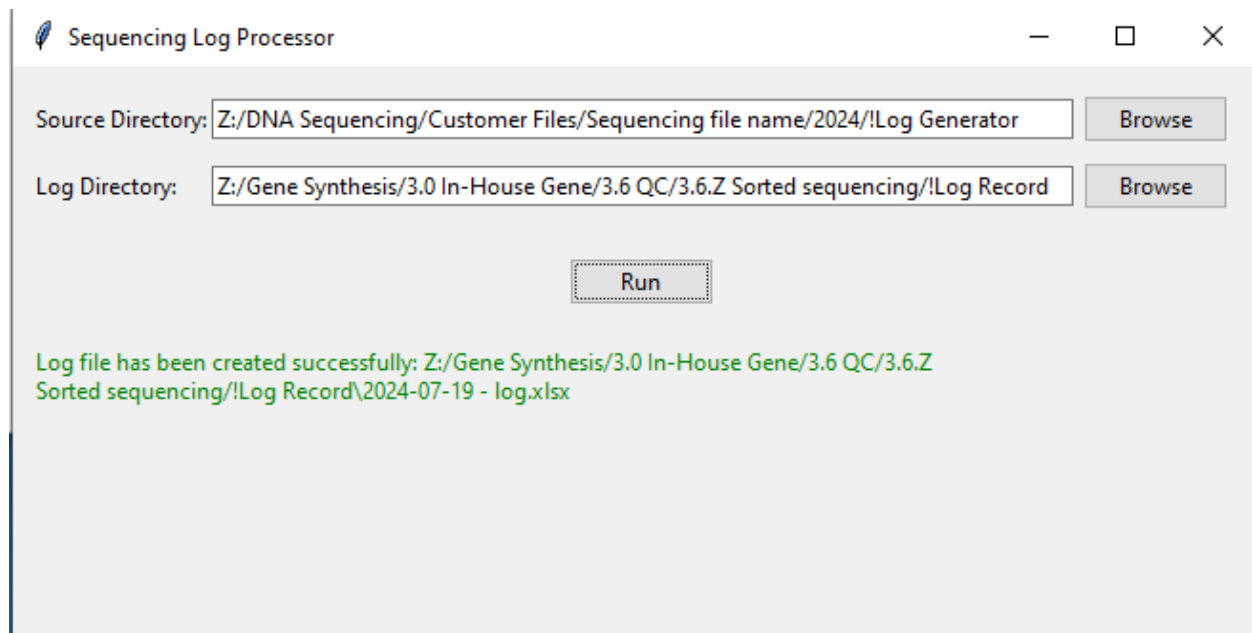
Sequencing Log Processor

Source Directory: Z:/DNA Sequencing/Customer Files/Sequencing file name/2024/!Log Generator Browse

Log Directory: Z:/Gene Synthesis/3.0 In-House Gene/3.6 QC/3.6.Z Sorted sequencing/!Log Record Browse

Run

Log file has been created successfully: Z:/Gene Synthesis/3.0 In-House Gene/3.6 QC/3.6.Z Sorted sequencing/!Log Record\2024-07-19 - log.xlsx